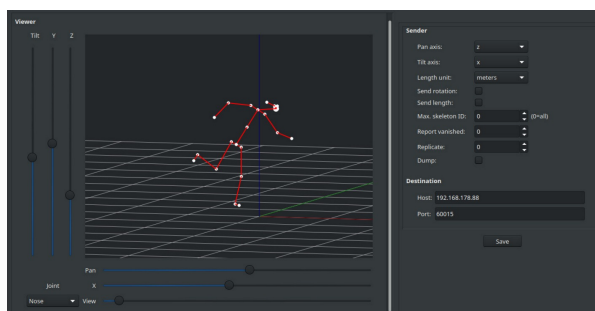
Viewer

Tilt Y Z

Pan
Joint X
Nose View

Sender

Pan axis: z
Tilt axis: x
Length unit: meters
Send rotation:
Send length:
Max. skeleton 3D: 0 (0=all)
Report vanished: 0
Replicate: 0
Dump:

Destination

Host: 192.168.178.88
Port: 60015

Save